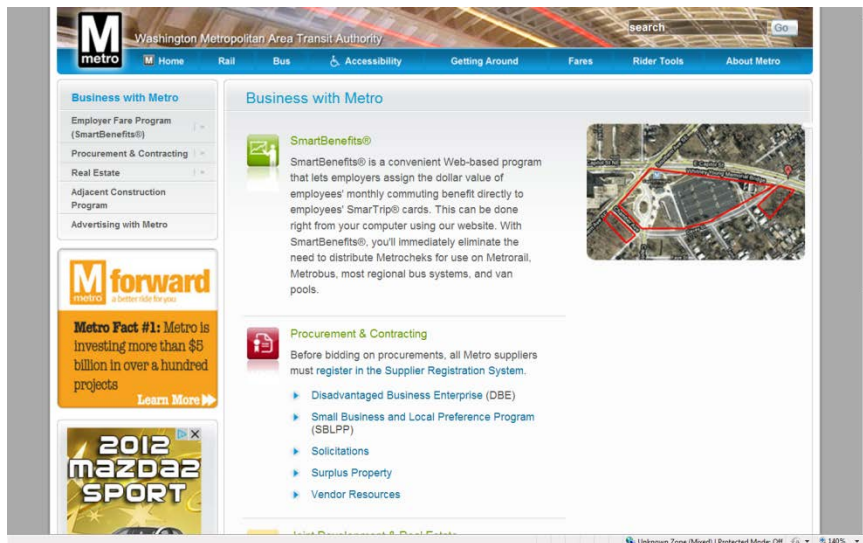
M metro Washington Metropolitan Area Transit Authority

search Go

Home Rail Bus Accessibility Getting Around Fares Rider Tools About Metro

Business with Metro

Employer Fare Program (SmartBenefits®)

Procurement & Contracting

Real Estate

Adjacent Construction Program

Advertising with Metro

M metro forward a better ride for you

Metro Fact #1: Metro is investing more than $5 billion in over a hundred projects

Learn More

2012 mazda2 sport

Business with Metro

SmartBenefits®

SmartBenefits® is a convenient Web-based program that lets employers assign the dollar value of employees' monthly commuting benefit directly to employees' SmarTrip® cards. This can be done right from your computer using our website. With SmartBenefits®, you'll immediately eliminate the need to distribute Metrocheks for use on Metrorail, Metrobus, most regional bus systems, and van pools.

Procurement & Contracting

Before bidding on procurements, all Metro suppliers must register in the Supplier Registration System.

Disadvantaged Business Enterprise (DBE)

Small Business and Local Preference Program (SBLPP)

Solicitations

Surplus Property

Vendor Resources

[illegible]

Unknown Zone (Mixed) | Protected Mode: Off 140%